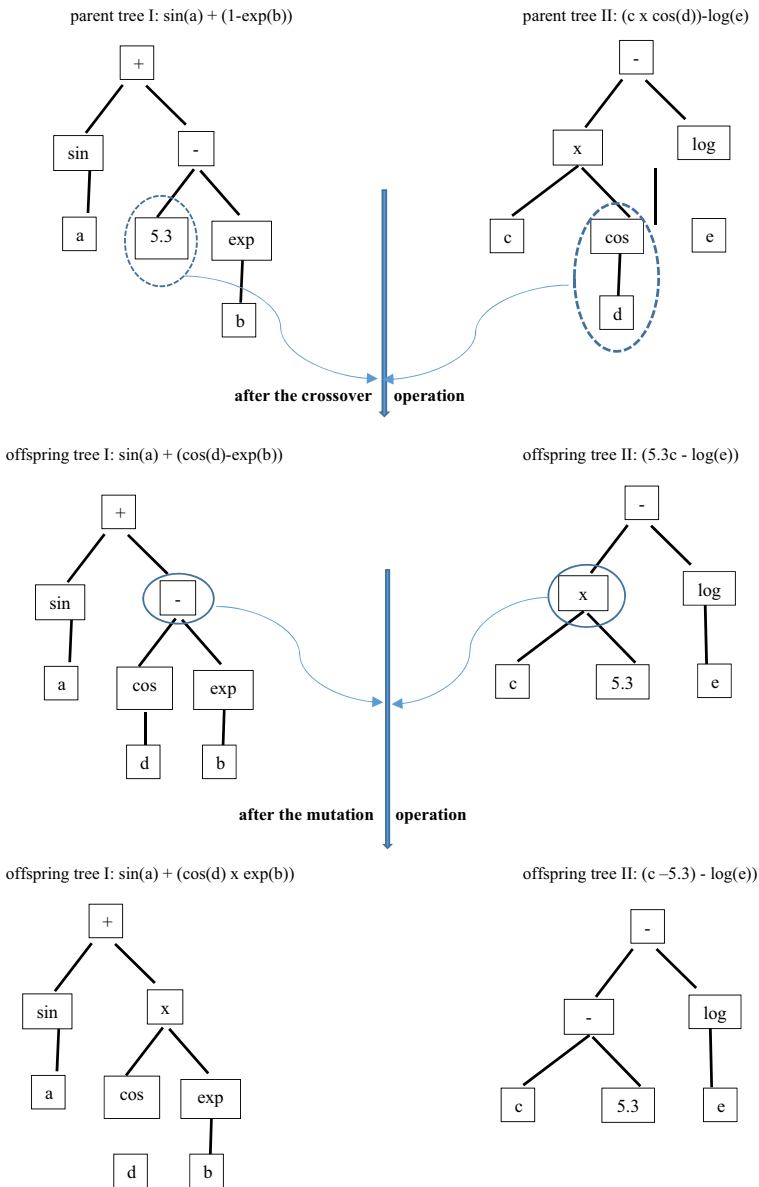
parent tree I: sin(a) + (1-exp(b))

parent tree II: (c x cos(d))-log(e)

+

sin

-

a

5.3

exp

b

-

x

log

c

cos

e

d

after the crossover operation

offspring tree I: sin(a) + (cos(d)-exp(b))

offspring tree II: (5.3c - log(e))

+

sin

-

a

cos

exp

d

b

-

x

log

c

5.3

e

after the mutation operation

offspring tree I: sin(a) + (cos(d) x exp(b))

offspring tree II: (c –5.3) - log(e))

+

sin

x

a

cos

exp

d

b

-

-

log

c

5.3

e